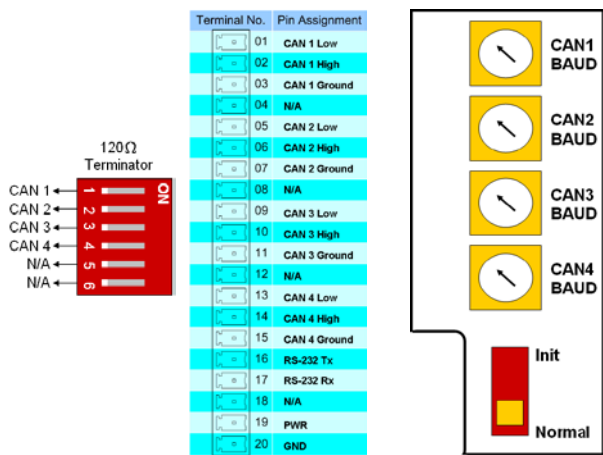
120Ω
Terminator

CAN 1
CAN 2
CAN 3
CAN 4
N/A
N/A

1
2
3
4
5
6
ON

| Terminal No. | Pin Assignment |
|---|---|
| 01 | CAN 1 Low |
| 02 | CAN 1 High |
| 03 | CAN 1 Ground |
| 04 | N/A |
| 05 | CAN 2 Low |
| 06 | CAN 2 High |
| 07 | CAN 2 Ground |
| 08 | N/A |
| 09 | CAN 3 Low |
| 10 | CAN 3 High |
| 11 | CAN 3 Ground |
| 12 | N/A |
| 13 | CAN 4 Low |
| 14 | CAN 4 High |
| 15 | CAN 4 Ground |
| 16 | RS-232 Tx |
| 17 | RS-232 Rx |
| 18 | N/A |
| 19 | PWR |
| 20 | GND |

CAN1
BAUD

CAN2
BAUD

CAN3
BAUD

CAN4
BAUD

Init

Normal